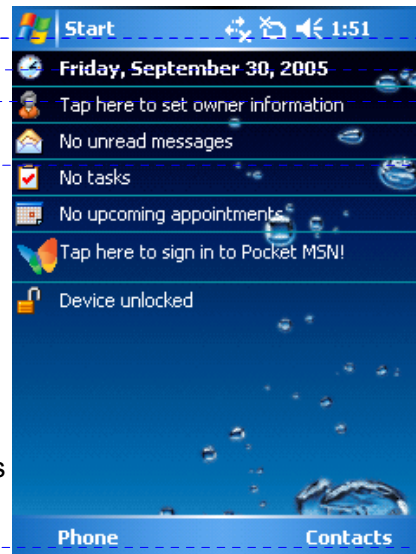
Start 1:51

Friday, September 30, 2005

Tap here to set owner information

No unread messages

No tasks

No upcoming appointments

Tap here to sign in to Pocket MSN!

Device unlocked

s

Phone Contacts